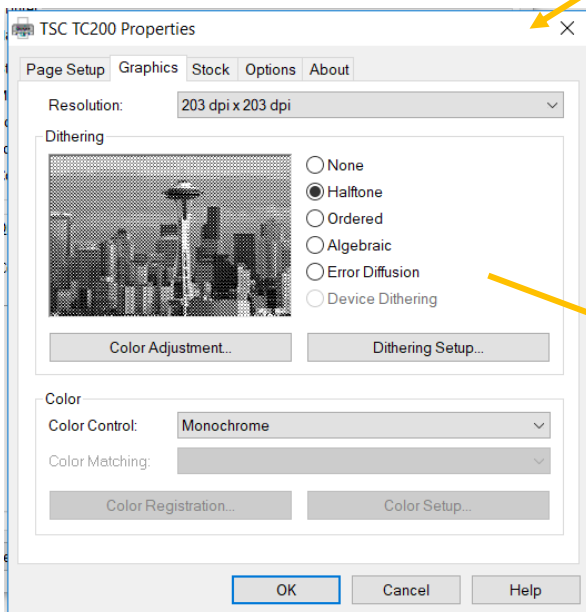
TSC TC200 Properties
×
Page Setup Graphics Stock Options About
Resolution: 203 dpi x 203 dpi
Dithering
None
Halftone
Ordered
Algebraic
Error Diffusion
Device Dithering
Color Adjustment...
Dithering Setup...
Color
Color Control: Monochrome
Color Matching:
Color Registration...
Color Setup...
OK
Cancel
Help